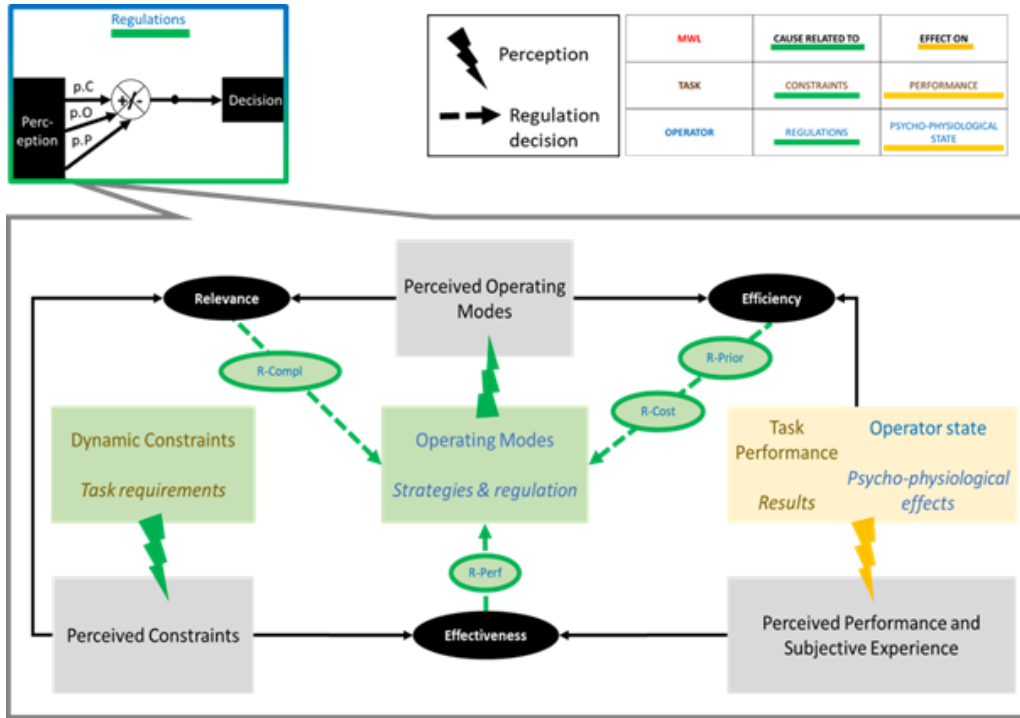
Regulations

Perc-eption

p.C

p.O

p.P

+/-

Decision

Perception

Regulation decision

| MWL | CAUSE RELATED TO | EFFECT ON |
|---|---|---|
| TASK | CONSTRAINTS | PERFORMANCE |
| OPERATOR | REGULATIONS | PSYCHO-PHYSIOLOGICAL STATE |

Relevance

Perceived Operating Modes

Efficiency

R-Compl

R-Prior

R-Cost

Dynamic Constraints

Task requirements

Operating Modes

Strategies & regulation

Task Performance

Results

Operator state

Psycho-physiological effects

R-Perf

Perceived Constraints

Effectiveness

Perceived Performance and Subjective Experience